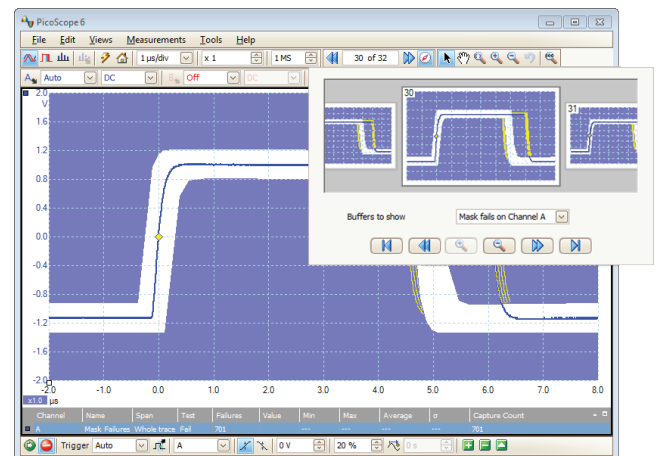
PicoScope 6

File Edit Views Measurements Tools Help

1 µs/div x 1 1 MS 30 of 32

A Auto DC B Off DC

2.0 V
1.6
1.2
0.8
0.4
0.0
-0.4
-0.8
-1.2
-1.6
-2.0

-2.0 -1.0 0.0 1.0 2.0 3.0 4.0 5.0 6.0 7.0 8.0
x1.0 µs

30 31

Buffers to show Mask fails on Channel A

| Channel | Name | Span | Test | Failures | Value | Min | Max | Average | σ | Capture Count |
|---|---|---|---|---|---|---|---|---|---|---|
| A | Mask Failures | Whole trace | Fail | 701 | --- | --- | --- | --- | --- | 701 |

Trigger Auto A 0 V 20 % 0 s